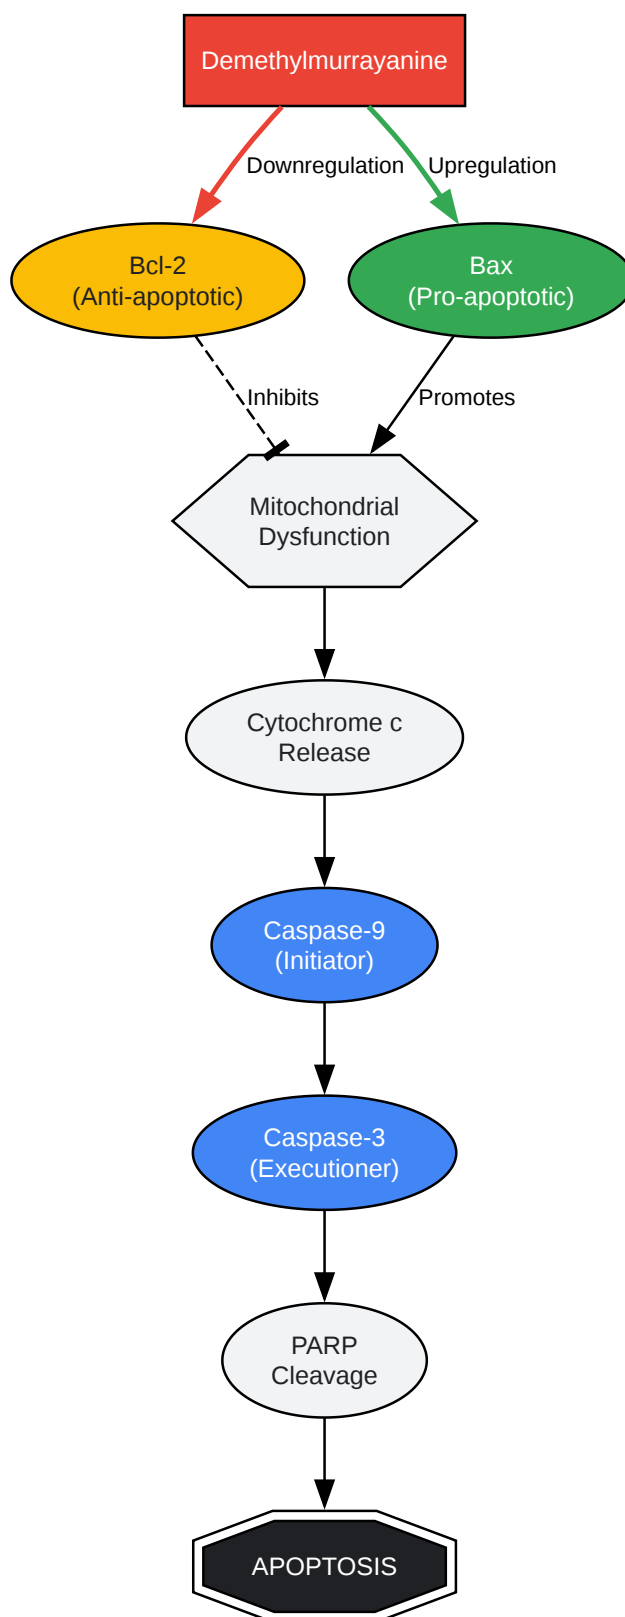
Demethylmurrayanine

Downregulation

Upregulation

Bcl-2
(Anti-apoptotic)

Bax
(Pro-apoptotic)

Inhibits

Promotes

Mitochondrial
Dysfunction

Cytochrome c
Release

Caspase-9
(Initiator)

Caspase-3
(Executioner)

PARP
Cleavage

APOPTOSIS